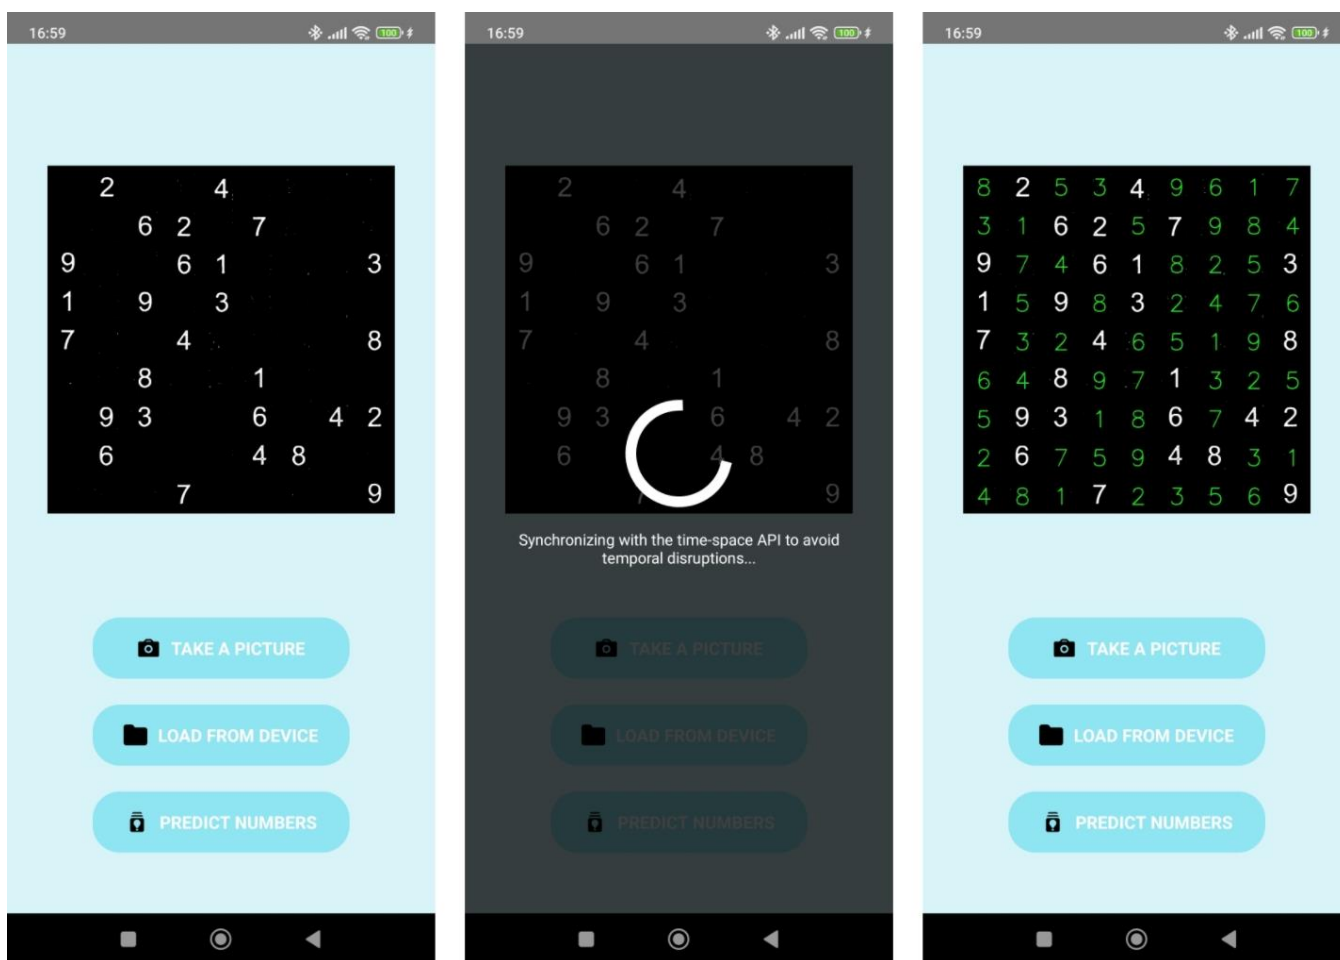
16:59

100

| | | | | | | | | |
|---|---|---|---|---|---|---|---|---|
| | 2 | | | 4 | | | | |
| | | 6 | 2 | | 7 | | | |
| 9 | | | 6 | 1 | | | | 3 |
| 1 | | 9 | | 3 | | | | |
| 7 | | | 4 | | | | | 8 |
| | | 8 | | | 1 | | | |
| | 9 | 3 | | | 6 | | 4 | 2 |
| | 6 | | | | 4 | 8 | | |
| | | | 7 | | | | | 9 |

TAKE A PICTURE

LOAD FROM DEVICE

PREDICT NUMBERS

16:59

100

| | | | | | | | | |
|---|---|---|---|---|---|---|---|---|
| | 2 | | | 4 | | | | |
| | | 6 | 2 | | 7 | | | |
| 9 | | | 6 | 1 | | | | 3 |
| 1 | | 9 | | 3 | | | | |
| 7 | | | 4 | | | | | 8 |
| | | 8 | | | 1 | | | |
| | 9 | 3 | | | 6 | | 4 | 2 |
| | 6 | | | | 4 | 8 | | |
| | | | 7 | | | | | 9 |

Synchronizing with the time-space API to avoid temporal disruptions...

TAKE A PICTURE

LOAD FROM DEVICE

PREDICT NUMBERS

16:59

100

| | | | | | | | | |
|---|---|---|---|---|---|---|---|---|
| 8 | 2 | 5 | 3 | 4 | 9 | 6 | 1 | 7 |
| 3 | 1 | 6 | 2 | 5 | 7 | 9 | 8 | 4 |
| 9 | 7 | 4 | 6 | 1 | 8 | 2 | 5 | 3 |
| 1 | 5 | 9 | 8 | 3 | 2 | 4 | 7 | 6 |
| 7 | 3 | 2 | 4 | 6 | 5 | 1 | 9 | 8 |
| 6 | 4 | 8 | 9 | 7 | 1 | 3 | 2 | 5 |
| 5 | 9 | 3 | 1 | 8 | 6 | 7 | 4 | 2 |
| 2 | 6 | 7 | 5 | 9 | 4 | 8 | 3 | 1 |
| 4 | 8 | 1 | 7 | 2 | 3 | 5 | 6 | 9 |

TAKE A PICTURE

LOAD FROM DEVICE

PREDICT NUMBERS